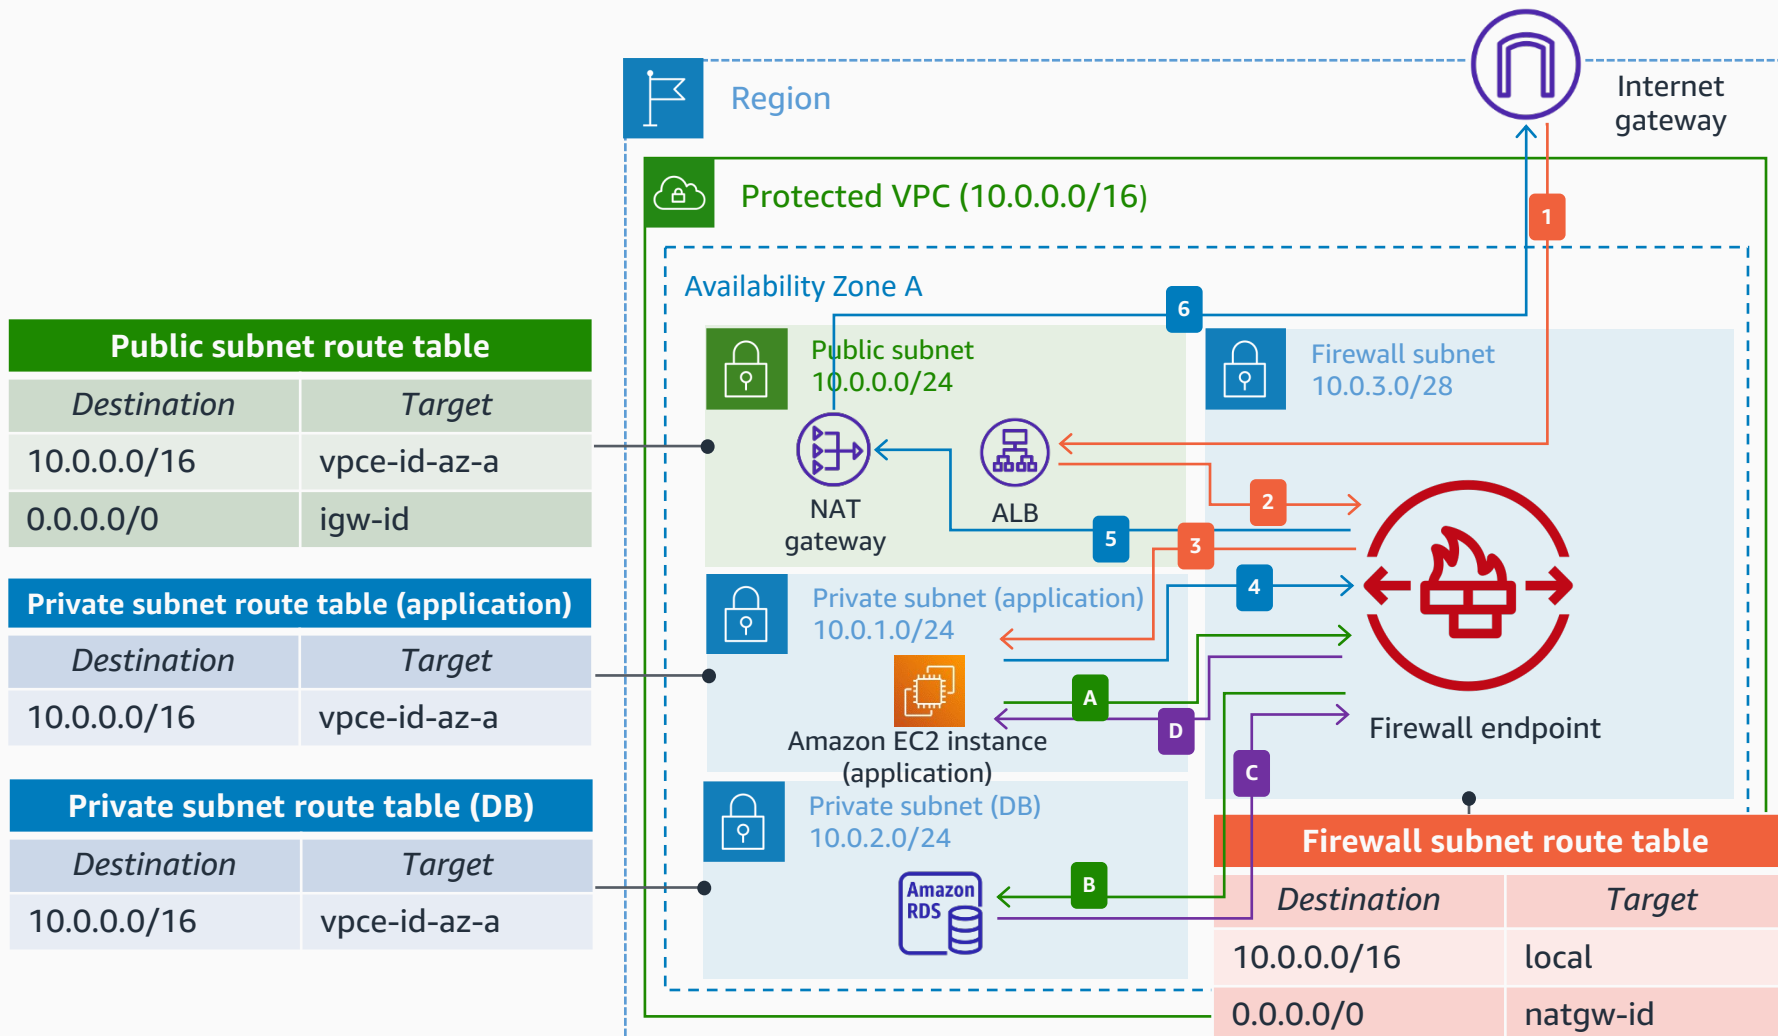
Region

Internet gateway

Protected VPC (10.0.0.0/16)

1

Availability Zone A

6

Public subnet route table

| Destination | Target |
|---|---|
| 10.0.0.0/16 | vpce-id-az-a |
| 0.0.0.0/0 | igw-id |

Public subnet
10.0.0.0/24

Firewall subnet
10.0.3.0/28

NAT gateway

ALB

2

5

3

4

Private subnet route table (application)

| Destination | Target |
|---|---|
| 10.0.0.0/16 | vpce-id-az-a |

Private subnet (application)
10.0.1.0/24

A

D

Amazon EC2 instance (application)

Firewall endpoint

C

Private subnet route table (DB)

| Destination | Target |
|---|---|
| 10.0.0.0/16 | vpce-id-az-a |

Private subnet (DB)
10.0.2.0/24

Amazon RDS

B

Firewall subnet route table

| Destination | Target |
|---|---|
| 10.0.0.0/16 | local |
| 0.0.0.0/0 | natgw-id |